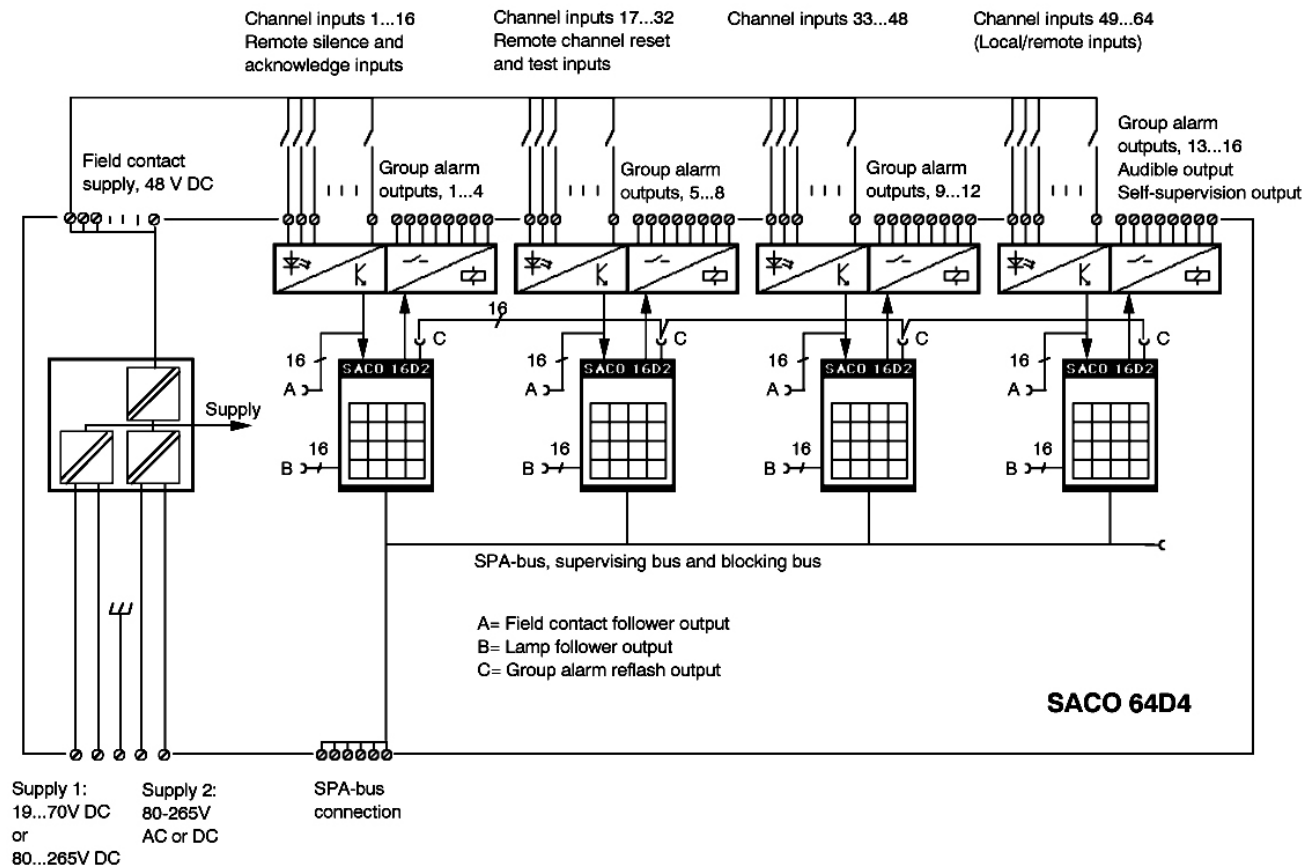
Channel inputs 1...16
Remote silence and
acknowledge inputs

Channel inputs 17...32
Remote channel reset
and test inputs

Channel inputs 33...48

Channel inputs 49...64
(Local/remote inputs)

Field contact
supply, 48 V DC

Group alarm
outputs, 1...4

Group alarm
outputs, 5...8

Group alarm
outputs, 9...12

Group alarm
outputs, 13...16
Audible output
Self-supervision output

16

C

16

A

SACO 16D2

16

B

C

16

A

SACO 16D2

16

B

C

16

A

SACO 16D2

16

B

C

16

A

SACO 16D2

16

B

Supply

SPA-bus, supervising bus and blocking bus

A= Field contact follower output
B= Lamp follower output
C= Group alarm reflash output

SACO 64D4

Supply 1:
19...70V DC
or
80...265V DC

Supply 2:
80-265V
AC or DC

SPA-bus
connection